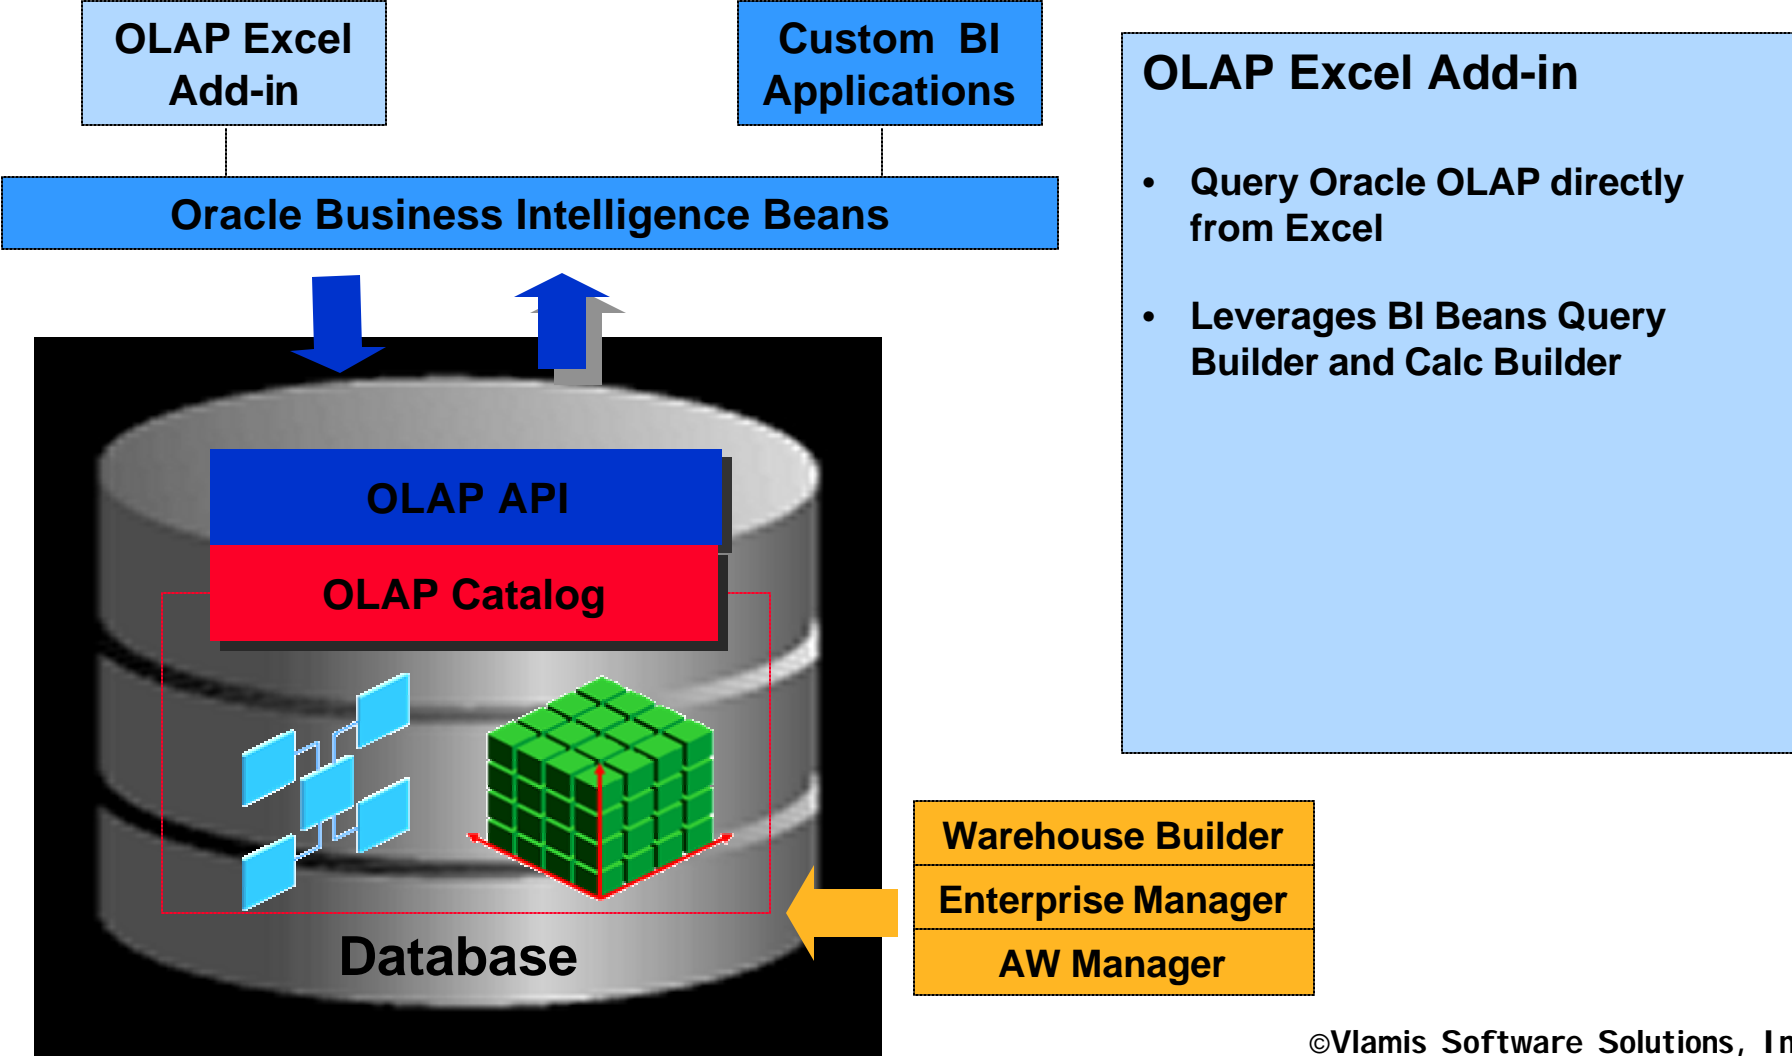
OLAP Excel Add-in

Custom BI Applications

Oracle Business Intelligence Beans

OLAP API

OLAP Catalog

Database

Warehouse Builder

Enterprise Manager

AW Manager

OLAP Excel Add-in

• Query Oracle OLAP directly from Excel

• Leverages BI Beans Query Builder and Calc Builder

©Vlamis Software Solutions, In